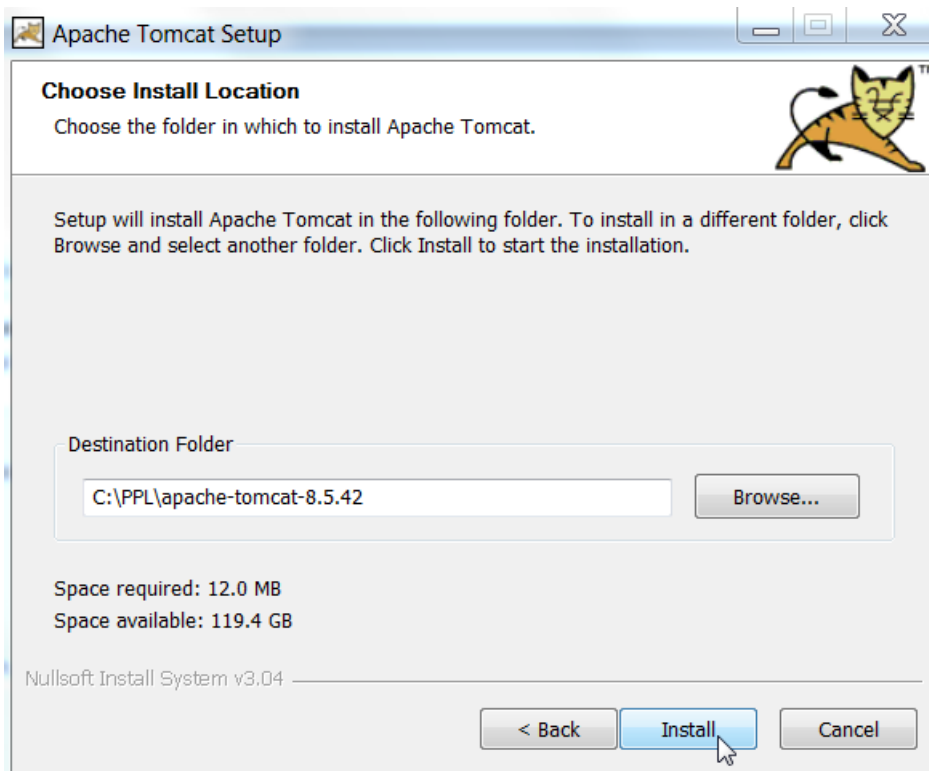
Apache Tomcat Setup

Choose Install Location

Choose the folder in which to install Apache Tomcat.

TM

Setup will install Apache Tomcat in the following folder. To install in a different folder, click Browse and select another folder. Click Install to start the installation.

Destination Folder

C:\PPL\apache-tomcat-8.5.42

Browse...

Space required: 12.0 MB

Space available: 119.4 GB

Nullsoft Install System v3.04

< Back

Install

Cancel